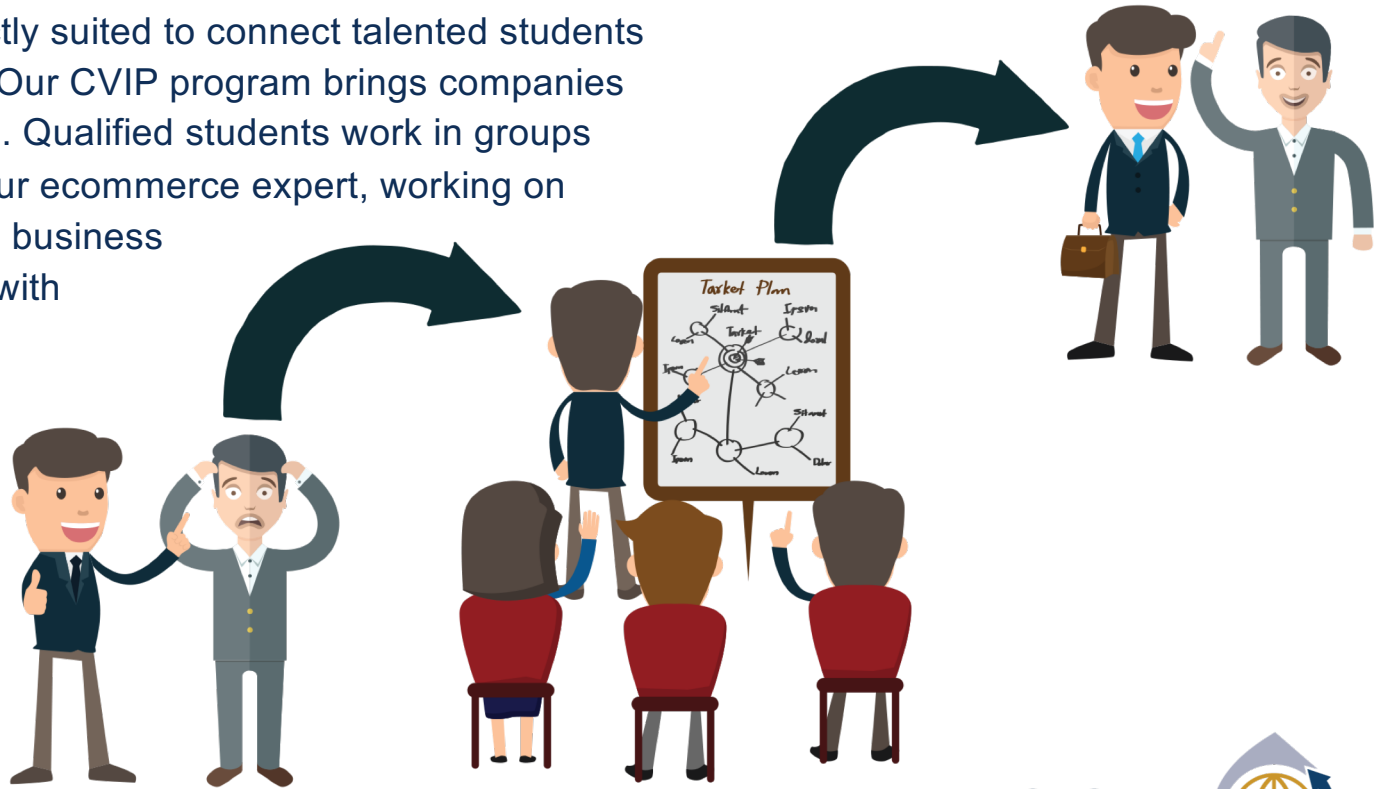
tly suited to connect talented students
Our CVIP program brings companies
. Qualified students work in groups
ur ecommerce expert, working on
business
with

Target Plan
Student
System
Target
Lesson
Lesson
Student
Other
Lesson
Lesson
Team
Team